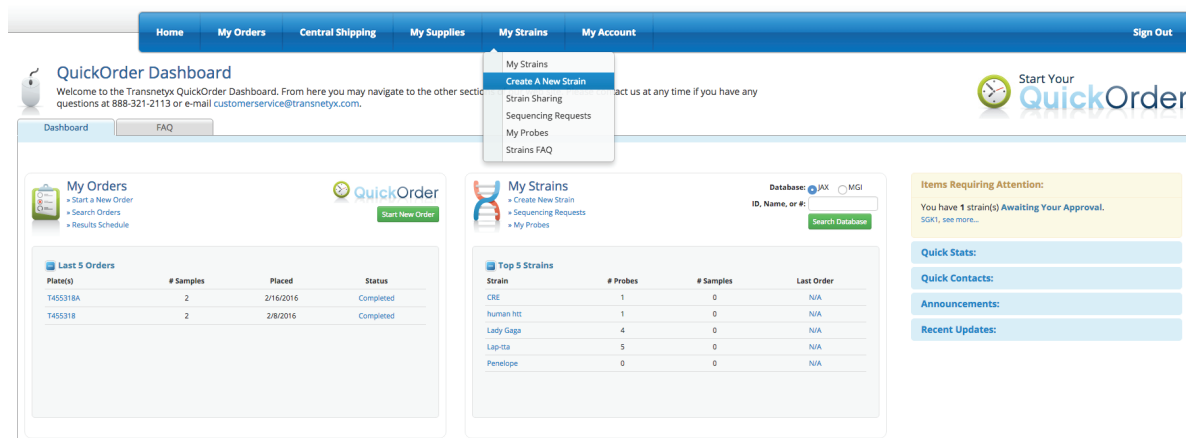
Home My Orders Central Shipping My Supplies My Strains My Account Sign Out

My Strains
Create A New Strain
Strain Sharing
Sequencing Requests
My Probes
Strains FAQ

QuickOrder Dashboard
Welcome to the Transnetyx QuickOrder Dashboard. From here you may navigate to the other secti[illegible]act us at any time if you have any questions at 888-321-2113 or e-mail customerservice@transnetyx.com.

Start Your QuickOrder

Dashboard FAQ

My Orders
» Start a New Order
» Search Orders
» Results Schedule

QuickOrder
Start New Order

Last 5 Orders

| Plate(s) | # Samples | Placed | Status |
|---|---|---|---|
| T455318A | 2 | 2/16/2016 | Completed |
| T455318 | 2 | 2/8/2016 | Completed |

My Strains
» Create New Strain
» Sequencing Requests
» My Probes

Database: JAX MGI
ID, Name, or #:
Search Database

Top 5 Strains

| Strain | # Probes | # Samples | Last Order |
|---|---|---|---|
| CRE | 1 | 0 | N/A |
| human htt | 1 | 0 | N/A |
| Lady Gaga | 4 | 0 | N/A |
| Lap-tta | 5 | 0 | N/A |
| Penelope | 0 | 0 | N/A |

Items Requiring Attention:
You have 1 strain(s) Awaiting Your Approval.
SGK1, see more...

Quick Stats:
Quick Contacts:
Announcements:
Recent Updates: